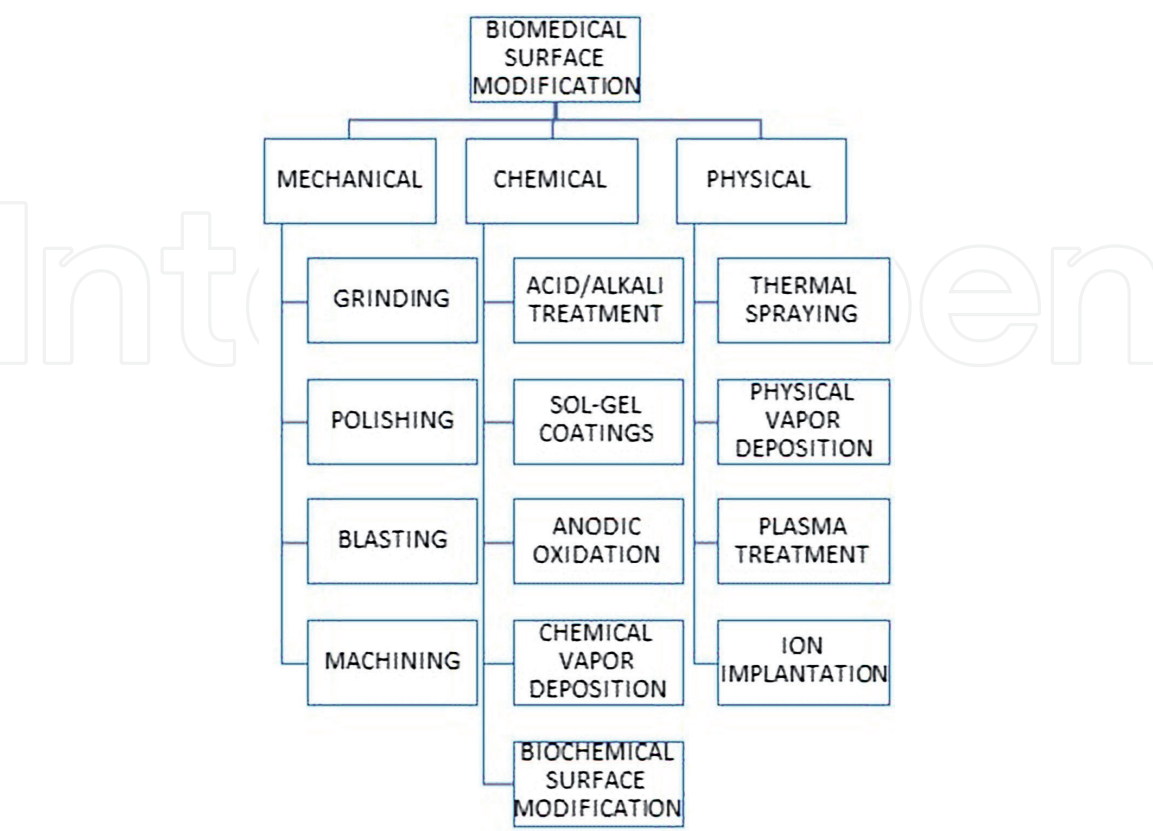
BIOMEDICAL SURFACE MODIFICATION

MECHANICAL

GRINDING

POLISHING

BLASTING

MACHINING

CHEMICAL

ACID/ALKALI TREATMENT

SOL-GEL COATINGS

ANODIC OXIDATION

CHEMICAL VAPOR DEPOSITION

BIOCHEMICAL SURFACE MODIFICATION

PHYSICAL

THERMAL SPRAYING

PHYSICAL VAPOR DEPOSITION

PLASMA TREATMENT

ION IMPLANTATION

IntechOpen